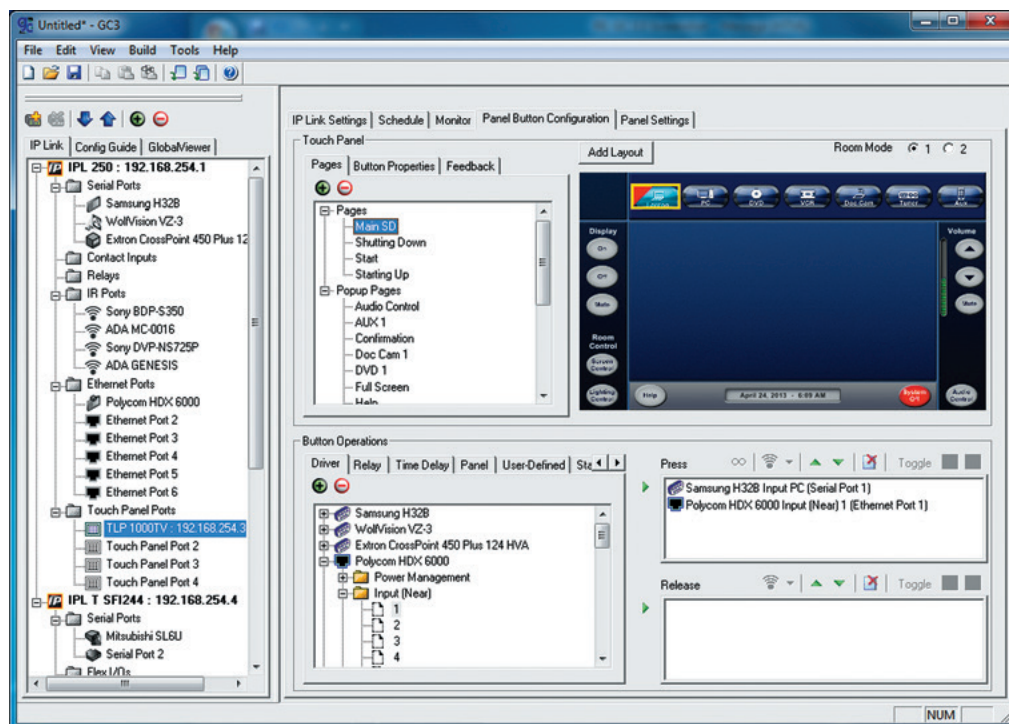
Untitled* - GC3

File Edit View Build Tools Help

IP Link | Config Guide | GlobalViewer

IPL 250 : 192.168.254.1
Serial Ports
Samsung H32B
WolfVision VZ-3
Extron CrossPoint 450 Plus 12
Contact Inputs
Relays
IR Ports
Sony BDP-S350
ADA MC-0016
Sony DVP-NS725P
ADA GENESIS
Ethernet Ports
Polycom HDX 6000
Ethernet Port 2
Ethernet Port 3
Ethernet Port 4
Ethernet Port 5
Ethernet Port 6
Touch Panel Ports
TLP 1000TV : 192.168.254.3
Touch Panel Port 2
Touch Panel Port 3
Touch Panel Port 4
IPL T SFI244 : 192.168.254.4
Serial Ports
Mitsubishi SL6U
Serial Port 2
Flex I/Os

IP Link Settings | Schedule | Monitor | Panel Button Configuration | Panel Settings

Touch Panel
Pages | Button Properties | Feedback
Add Layout
Room Mode 1 2

Pages
Main SD
Shutting Down
Start
Starting Up
Popup Pages
Audio Control
AUX 1
Confirmation
Doc Cam 1
DVD 1
Full Screen
Help

PC DVD VCR Doc Cam Tuner Aux
Display
On
Off
Mute
Room Control
Screen Control
Lighting Control
Volume
Mute
Help
April 24, 2013 - 6:09 AM
System Off
Audio Control

Button Operations
Driver | Relay | Time Delay | Panel | User-Defined | Sta

Samsung H32B
WolfVision VZ-3
Extron CrossPoint 450 Plus 124 HVA
Polycom HDX 6000
Power Management
Input (Near)
1
2
3
4

Press
Toggle
Samsung H32B Input PC (Serial Port 1)
Polycom HDX 6000 Input (Near) 1 (Ethernet Port 1)

Release
Toggle

NUM